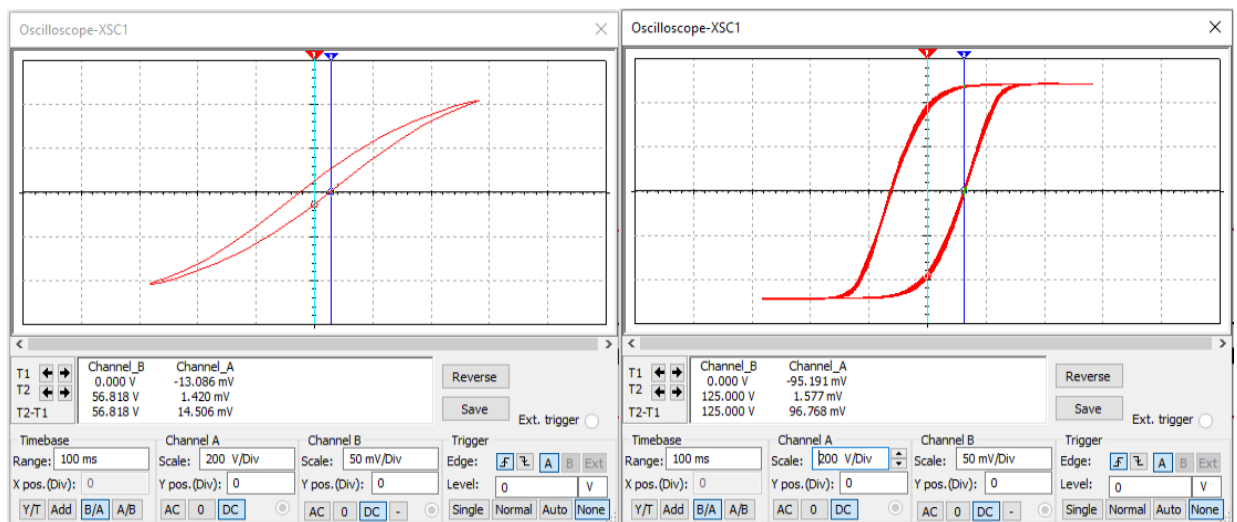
Oscilloscope-XSC1

T1
T2
T2-T1

| Channel_B | Channel_A |
|---|---|
| 0.000 V | -13.086 mV |
| 56.818 V | 1.420 mV |
| 56.818 V | 14.506 mV |

Reverse
Save
Ext. trigger

Timebase
Range: 100 ms
X pos.(Div): 0
Y/T Add B/A A/B

Channel A
Scale: 200 V/Div
Y pos.(Div): 0
AC 0 DC

Channel B
Scale: 50 mV/Div
Y pos.(Div): 0
AC 0 DC -

Trigger
Edge: A B Ext
Level: 0 V
Single Normal Auto None

Oscilloscope-XSC1

T1
T2
T2-T1

| Channel_B | Channel_A |
|---|---|
| 0.000 V | -95.191 mV |
| 125.000 V | 1.577 mV |
| 125.000 V | 96.768 mV |

Reverse
Save
Ext. trigger

Timebase
Range: 100 ms
X pos.(Div): 0
Y/T Add B/A A/B

Channel A
Scale: 200 V/Div
Y pos.(Div): 0
AC 0 DC

Channel B
Scale: 50 mV/Div
Y pos.(Div): 0
AC 0 DC -

Trigger
Edge: A B Ext
Level: 0 V
Single Normal Auto None